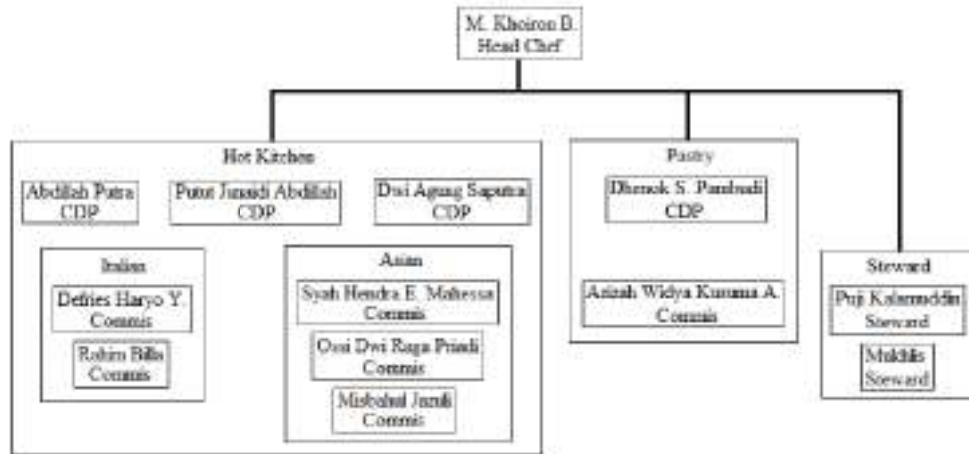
M. Khoiron B.
Head Chef

Hot Kitchen

Abdillah Putra
CDP

Putut Junaidi Abdillah
CDP

Dwi Agung Saputra
CDP

Italian

Defries Haryo Y.
Commis

Rohiro Billa
Commis

Asian

Syah Hendra E. Mahessa
Commis

Ossi Dwi Raga Priadi
Commis

Misbahul Jamli
Commis

Pastry

Dhenok S. Pambudi
CDP

Azizah Widya Kusuma A.
Commis

Steward

Puji Kalamuddin
Steward

Mukhlis
Steward